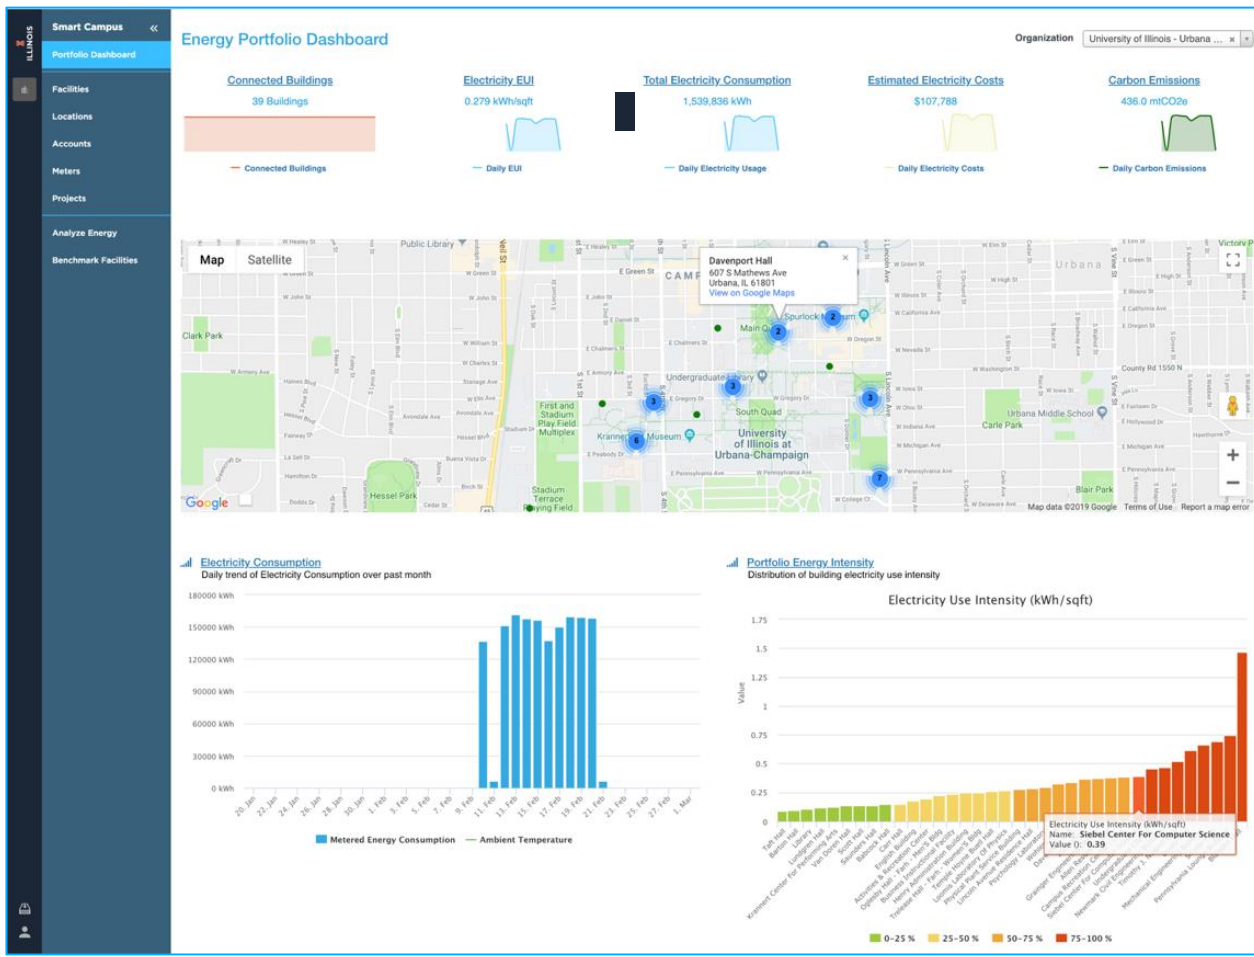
ILLINOIS

Smart Campus «

Portfolio Dashboard

Facilities

Locations

Accounts

Meters

Projects

Analyze Energy

Benchmark Facilities

Energy Portfolio Dashboard

Organization University of Illinois - Urbana ...

Connected Buildings
39 Buildings
Connected Buildings

Electricity EUI
0.279 kWh/sqft
Daily EUI

Total Electricity Consumption
1,539,836 kWh
Daily Electricity Usage

Estimated Electricity Costs
$107,788
Daily Electricity Costs

Carbon Emissions
436.0 mtCO2e
Daily Carbon Emissions

Map Satellite

Davenport Hall
607 S Mathews Ave
Urbana, IL 61801
View on Google Maps

Public Library
Clark Park
Hessel Park
First and Stadium Play Field Multiplex
Krannert Museum
Undergraduate Library
South Quad
University of Illinois at Urbana-Champaign
Stadium Terrace Playing Field
Main Quad
Spurlock Museum
Urbana
Urbana Middle School
Carle Park
Blair Park
County Rd 1550 N
Google
Map data ©2019 Google Terms of Use Report a map error

Electricity Consumption
Daily trend of Electricity Consumption over past month

180000 kWh
150000 kWh
120000 kWh
90000 kWh
60000 kWh
30000 kWh
0 kWh

20. Jan 22. Jan 24. Jan 26. Jan 28. Jan 30. Jan 1. Feb 3. Feb 5. Feb 7. Feb 9. Feb 11. Feb 13. Feb 15. Feb 17. Feb 19. Feb 21. Feb 23. Feb 25. Feb 27. Feb 1. Mar

Metered Energy Consumption — Ambient Temperature

Portfolio Energy Intensity
Distribution of building electricity use intensity

Electricity Use Intensity (kWh/sqft)

Value
1.75
1.5
1.25
1
0.75
0.5
0.25
0

Electricity Use Intensity (kWh/sqft)
Name: Siebel Center For Computer Science
Value (): 0.39

0-25 % 25-50 % 50-75 % 75-100 %